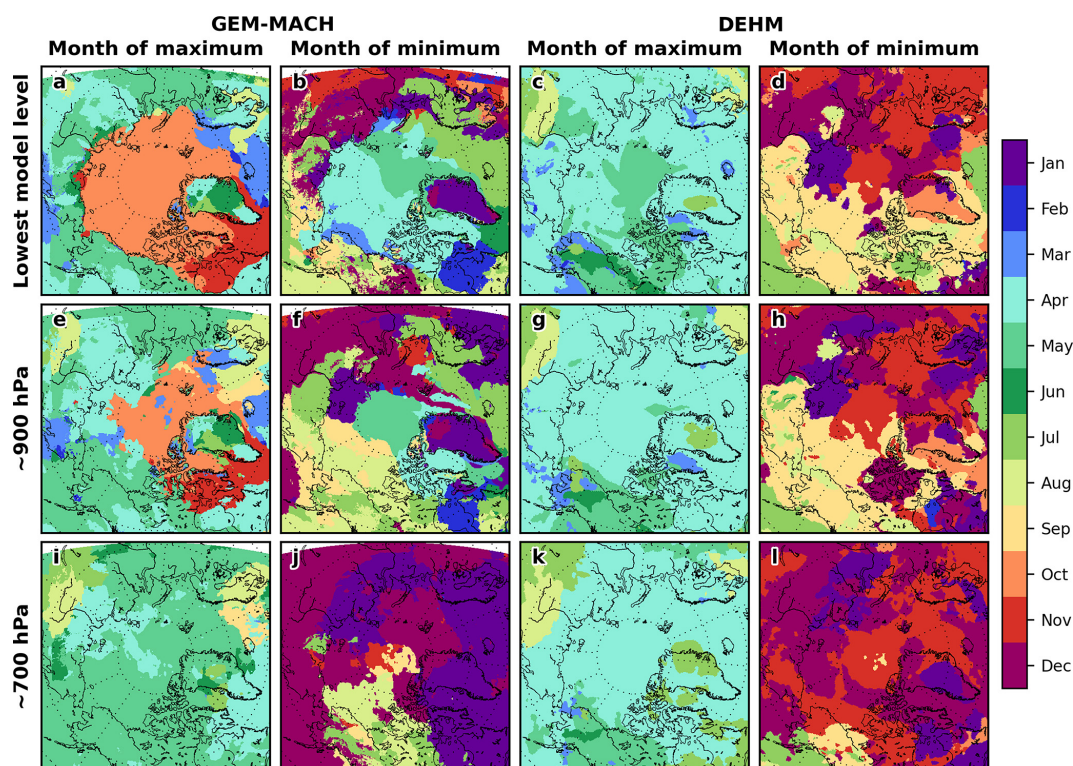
GEM-MACH

DEHM

Month of maximum

Month of minimum

Month of maximum

Month of minimum

Lowest model level

~900 hPa

~700 hPa

a

b

c

d

e

f

g

h

i

j

k

l

Jan

Feb

Mar

Apr

May

Jun

Jul

Aug

Sep

Oct

Nov

Dec